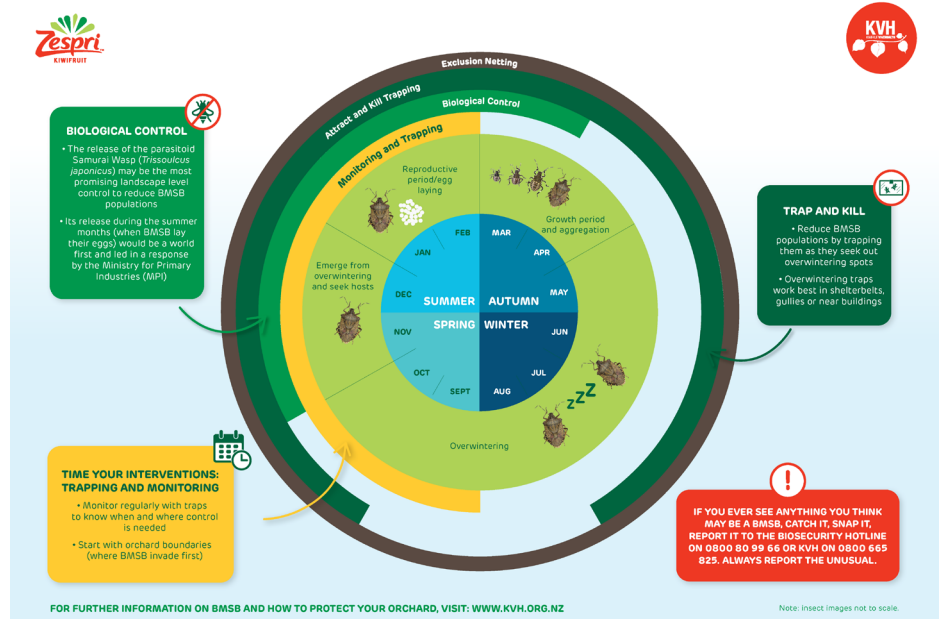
Zespri
KIWIFRUIT

KVH

Exclusion Netting

Attract and Kill Trapping

Biological Control

Monitoring and Trapping

BIOLOGICAL CONTROL

• The release of the parasitoid Samurai Wasp (*Trissolcus japonicus*) may be the most promising landscape level control to reduce BMSB populations

• Its release during the summer months (when BMSB lay their eggs) would be a world first and led in a response by the Ministry for Primary Industries (MPI)

Reproductive period/egg laying

Growth period and aggregation

Emerge from overwintering and seek hosts

JAN
FEB
MAR
APR
MAY
DEC
SUMMER
AUTUMN
SPRING
WINTER
NOV
JUN
OCT
JUL
SEPT
AUG

Overwintering

TRAP AND KILL

• Reduce BMSB populations by trapping them as they seek out overwintering spots

• Overwintering traps work best in shelterbelts, gullies or near buildings

TIME YOUR INTERVENTIONS: TRAPPING AND MONITORING

• Monitor regularly with traps to know when and where control is needed

• Start with orchard boundaries (where BMSB invade first)

IF YOU EVER SEE ANYTHING YOU THINK MAY BE A BMSB, CATCH IT, SNAP IT, REPORT IT TO THE BIOSECURITY HOTLINE ON 0800 80 99 66 OR KVH ON 0800 665 825. ALWAYS REPORT THE UNUSUAL.

FOR FURTHER INFORMATION ON BMSB AND HOW TO PROTECT YOUR ORCHARD, VISIT: WWW.KVH.ORG.NZ

Note: Insect images not to scale.